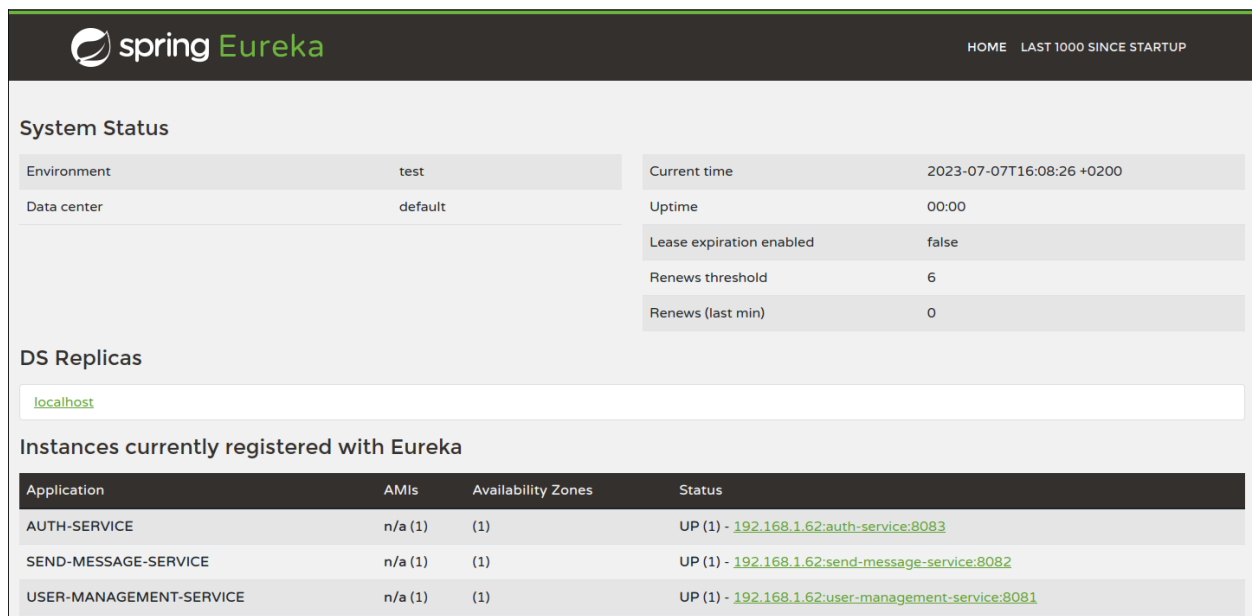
spring Eureka

HOME LAST 1000 SINCE STARTUP

System Status

| Environment | test |
|---|---|
| Data center | default |

| Current time | 2023-07-07T16:08:26 +0200 |
|---|---|
| Uptime | 00:00 |
| Lease expiration enabled | false |
| Renews threshold | 6 |
| Renews (last min) | 0 |

DS Replicas

localhost

Instances currently registered with Eureka

| Application | AMIs | Availability Zones | Status |
|---|---|---|---|
| AUTH-SERVICE | n/a (1) | (1) | UP (1) - 192.168.1.62:auth-service:8083 |
| SEND-MESSAGE-SERVICE | n/a (1) | (1) | UP (1) - 192.168.1.62:send-message-service:8082 |
| USER-MANAGEMENT-SERVICE | n/a (1) | (1) | UP (1) - 192.168.1.62:user-management-service:8081 |